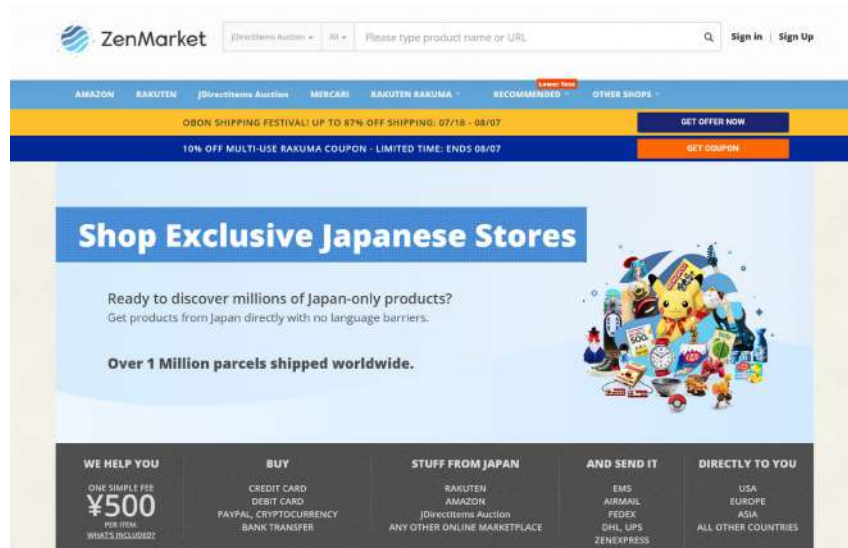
ZenMarket

JDirectItems Auction ▾ | All ▾ | Please type product name or URL

Sign in | Sign Up

AMAZON | RAKUTEN | JDirectItems Auction | MERCARI | RAKUTEN RAKUMA ▾ | Lower fees RECOMMENDED ▾ | OTHER SHOPS ▾

OBON SHIPPING FESTIVAL! UP TO 87% OFF SHIPPING: 07/18 - 08/07

GET OFFER NOW

10% OFF MULTI-USE RAKUMA COUPON - LIMITED TIME: ENDS 08/07

GET COUPON

Shop Exclusive Japanese Stores

Ready to discover millions of Japan-only products?
Get products from Japan directly with no language barriers.

Over 1 Million parcels shipped worldwide.

| WE HELP YOU | BUY | STUFF FROM JAPAN | AND SEND IT | DIRECTLY TO YOU |
|---|---|---|---|---|
| ONE SIMPLE FEE ¥500 PER ITEM WHAT'S INCLUDED? | CREDIT CARD DEBIT CARD PAYPAL, CRYPTOCURRENCY BANK TRANSFER | RAKUTEN AMAZON JDirectItems Auction ANY OTHER ONLINE MARKETPLACE | EMS AIRMAIL FEDEX DHL, UPS ZENEXPRESS | USA EUROPE ASIA ALL OTHER COUNTRIES |